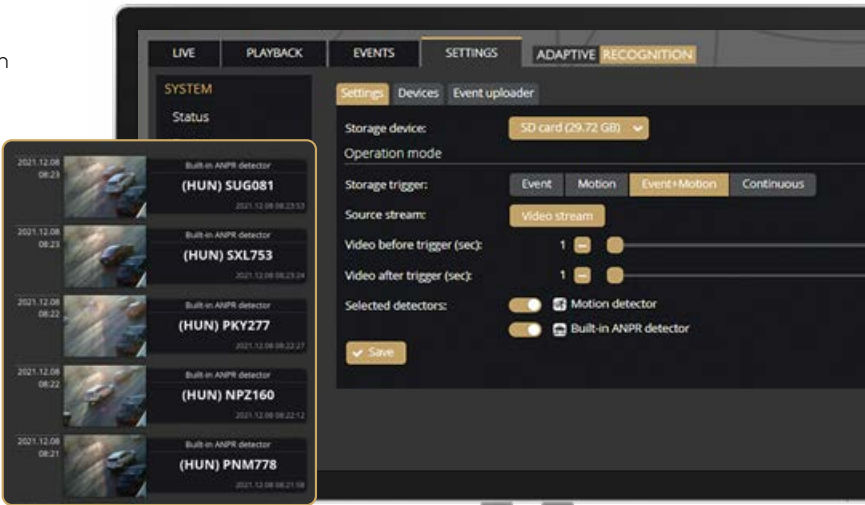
n

LIVE PLAYBACK EVENTS SETTINGS ADAPTIVE RECOGNITION

SYSTEM

Status

Settings Devices Event uploader

Storage device: SD card (29.72 GB)

Operation mode

Storage trigger: Event Motion Event+Motion Continuous

Source stream: Video stream

Video before trigger (sec): 1

Video after trigger (sec): 1

Selected detectors: Motion detector

Built-in ANPR detector

Save

2021.12.08 08:23 Built-in ANPR detector (HUN) SUG081 2021.12.08 08:23:53

2021.12.08 08:23 Built-in ANPR detector (HUN) SXL753 2021.12.08 08:23:24

2021.12.08 08:22 Built-in ANPR detector (HUN) PKY277 2021.12.08 08:22:27

2021.12.08 08:22 Built-in ANPR detector (HUN) NPZ160 2021.12.08 08:22:12

2021.12.08 08:21 Built-in ANPR detector (HUN) PNM778 2021.12.08 08:21:58